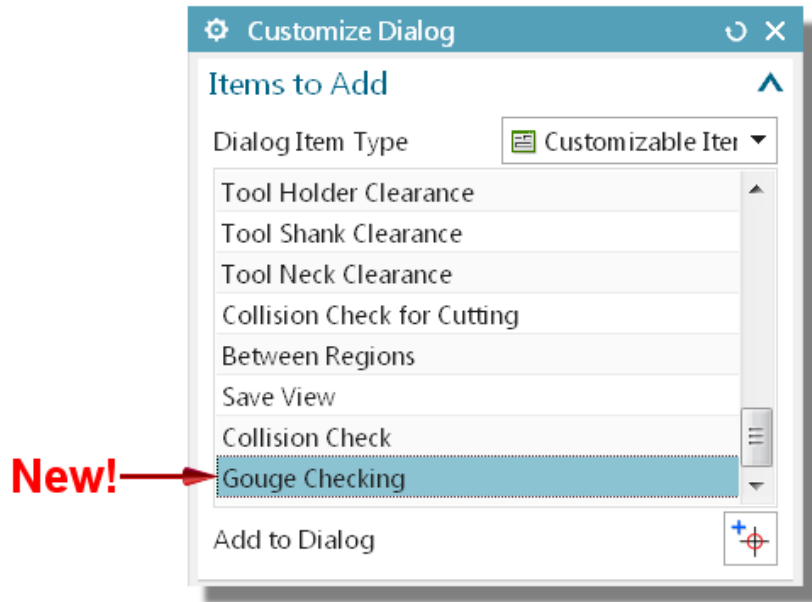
Customize Dialog

Items to Add

Dialog Item Type
Customizable Iter

Tool Holder Clearance
Tool Shank Clearance
Tool Neck Clearance
Collision Check for Cutting
Between Regions
Save View
Collision Check
Gouge Checking

New!

Add to Dialog